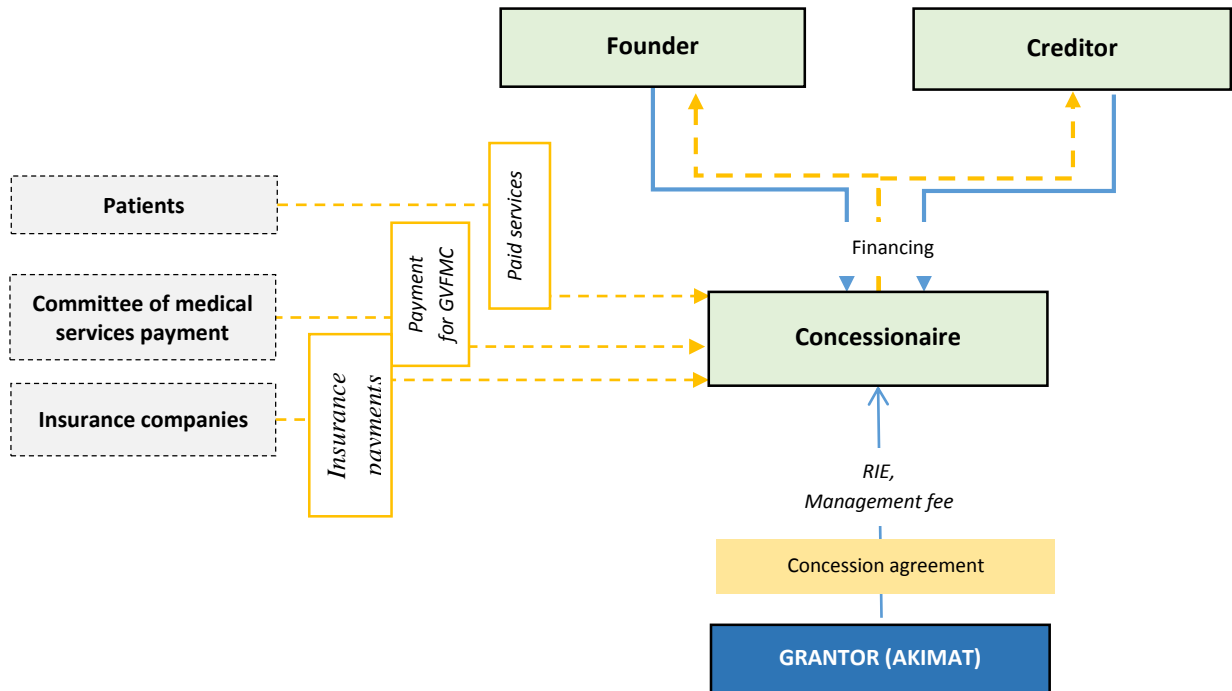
Founder

Creditor

Patients

Paid services

Committee of medical services payment

Payment for GVFMC

Insurance companies

Insurance payments

Financing

Concessionaire

RIE, Management fee

Concession agreement

GRANTOR (AKIMAT)